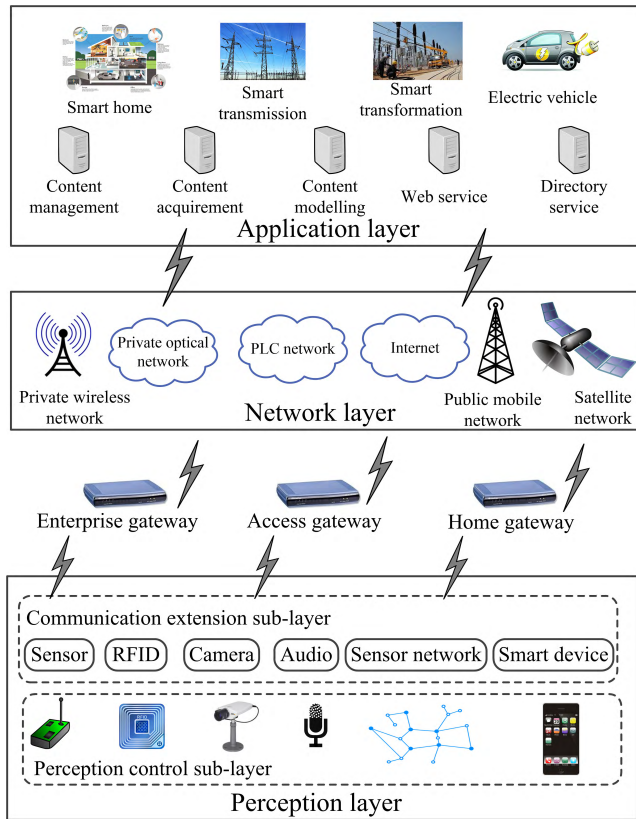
Smart home

Smart transmission

Smart transformation

Electric vehicle

Content management

Content acquirement

Content modelling

Web service

Directory service

Application layer

Private wireless network

Private optical network

PLC network

Internet

Public mobile network

Satellite network

Network layer

Enterprise gateway

Access gateway

Home gateway

Communication extension sub-layer

Sensor

RFID

Camera

Audio

Sensor network

Smart device

Perception control sub-layer

Perception layer